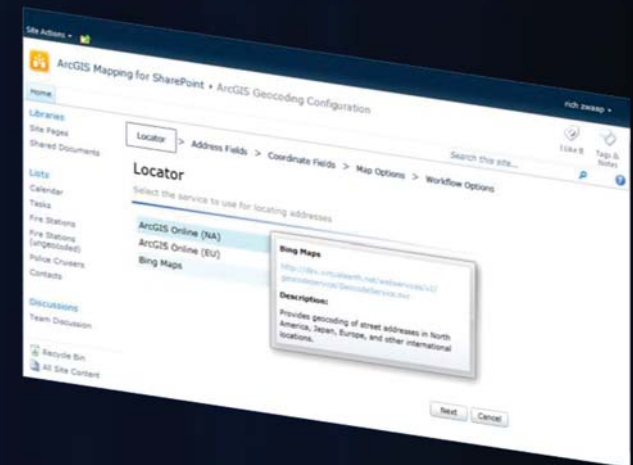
Site Actions ▾

ArcGIS Mapping for SharePoint ▸ ArcGIS Geocoding Configuration

rich zwaap ▾

Home

I Like It

Tags & Notes

Search this site...

Libraries
Site Pages
Shared Documents

Lists
Calendar
Tasks
Fire Stations
Fire Stations (ungeocoded)
Police Cruisers
Contacts

Discussions
Team Discussion

Recycle Bin
All Site Content

Locator > Address Fields > Coordinate Fields > Map Options > Workflow Options

Locator

Select the service to use for locating addresses

ArcGIS Online (NA)
ArcGIS Online (EU)
Bing Maps

Bing Maps

http://dev.virtualearth.net/webservices/v1/geocodeservice/GeocodeService.svc

Description:

Provides geocoding of street addresses in North America, Japan, Europe, and other international locations.

Next

Cancel